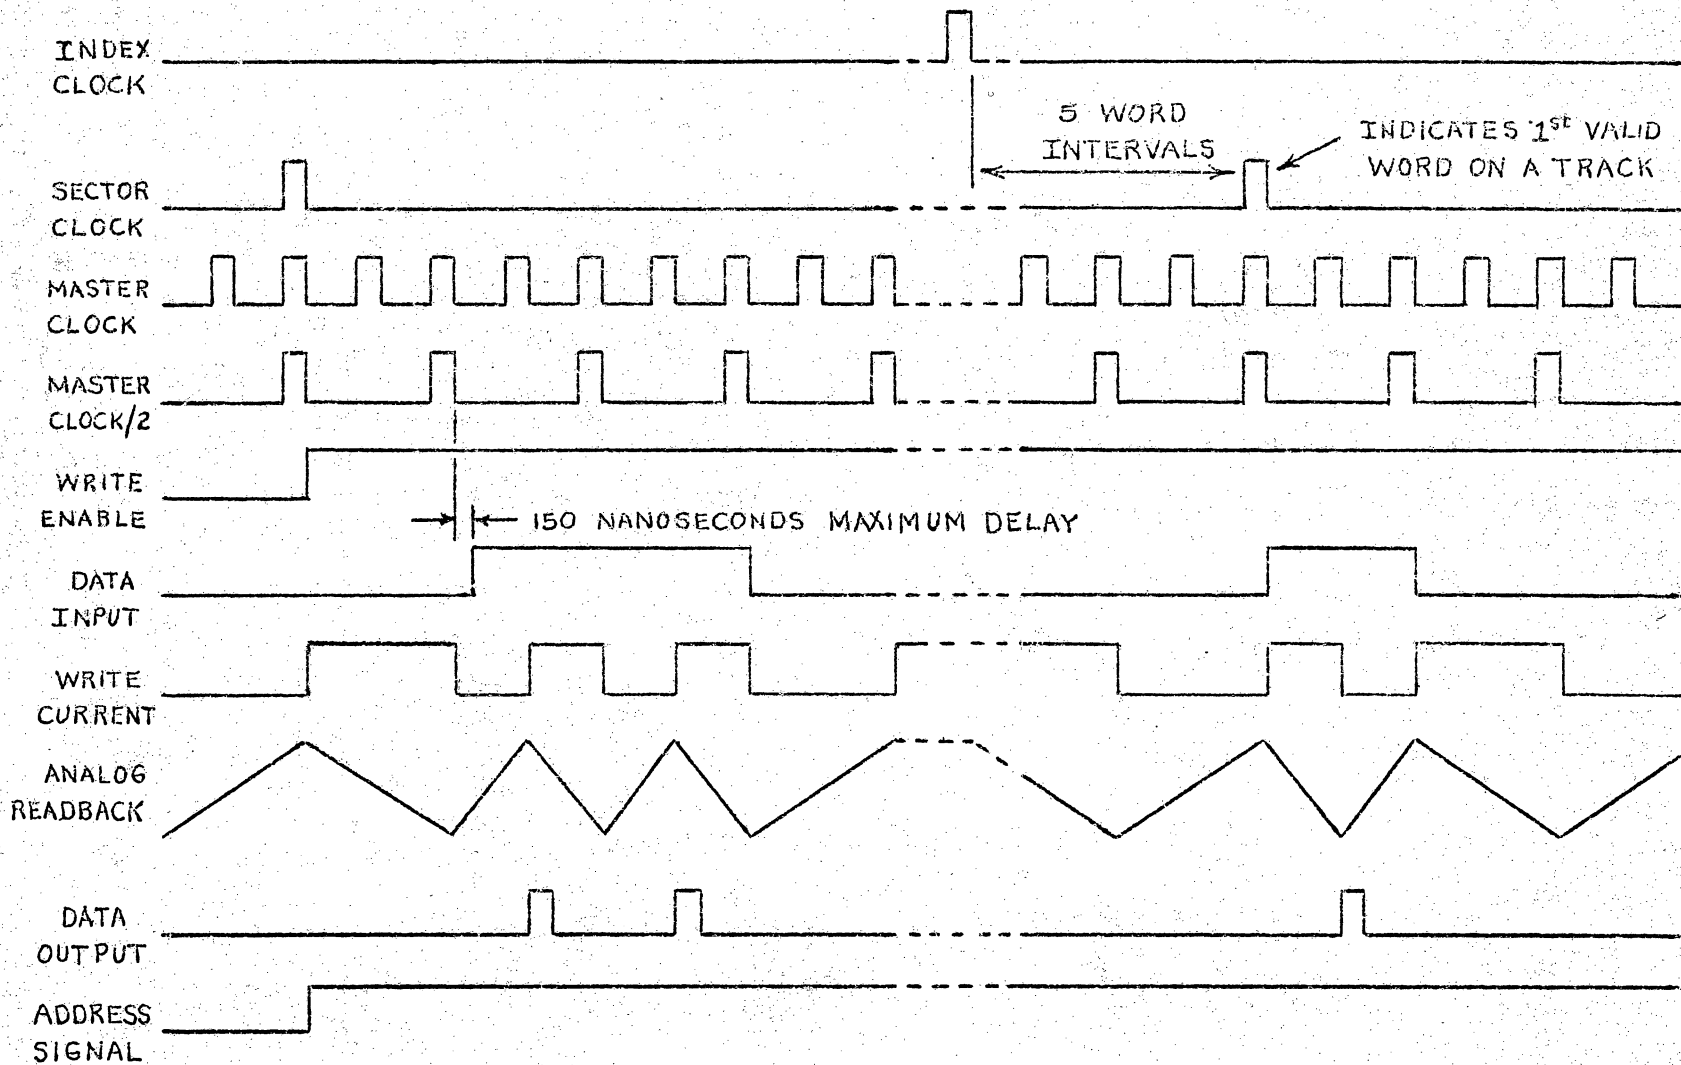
INDEX CLOCK

5 WORD INTERVALS

INDICATES 1$^{st}$ VALID WORD ON A TRACK

SECTOR CLOCK

MASTER CLOCK

MASTER CLOCK/2

WRITE ENABLE

150 NANOSECONDS MAXIMUM DELAY

DATA INPUT

WRITE CURRENT

ANALOG READBACK

DATA OUTPUT

ADDRESS SIGNAL